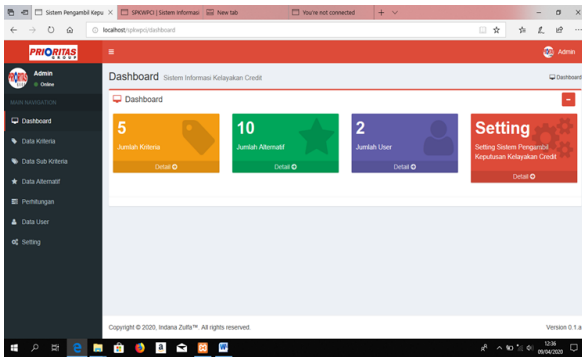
Sistem Pengambil Kepu ×
SPKWPCI | Sistem Informasi
New tab
You're not connected

localhost/spkwpci/dashboard

PRIORITAS GROUP

Admin

Admin
Online

MAIN NAVIGATION

Dashboard
Data Kriteria
Data Sub Kriteria
Data Alternatif
Perhitungan
Data User
Setting

Dashboard Sistem Informasi Kelayakan Credit

Dashboard

Dashboard

5
Jumlah Kriteria
Detail

10
Jumlah Alternatif
Detail

2
Jumlah User
Detail

Setting
Setting Sistem Pengambil Keputusan Kelayakan Credit
Detail

Copyright © 2020, Indana Zulfa™. All rights reserved.

Version 0.1.a

12:36
09/04/2020